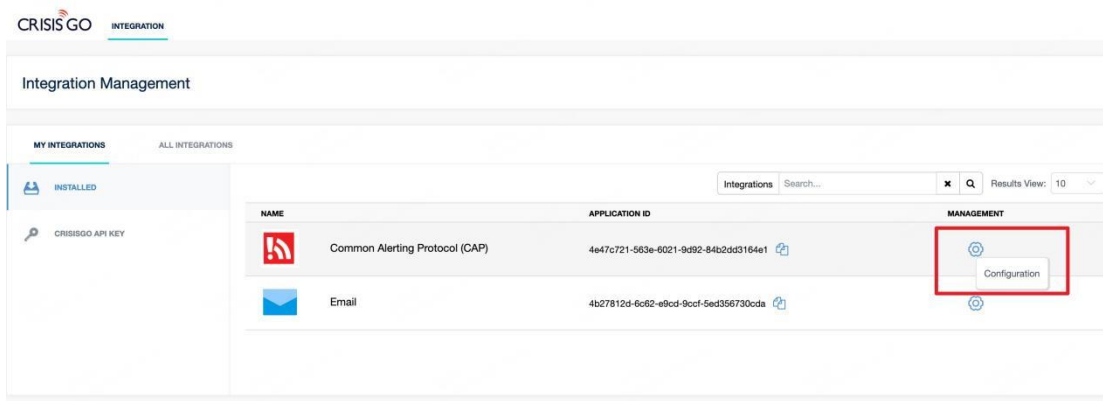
CRISISGO INTEGRATION

Integration Management

MY INTEGRATIONS ALL INTEGRATIONS

INSTALLED

CRISISGO API KEY

Integrations Search...

Results View: 10

| NAME | APPLICATION ID | MANAGEMENT |
|---|---|---|
| Common Alerting Protocol (CAP) | 4e47c721-563e-6021-9d92-84b2dd3164e1 | Configuration |
| Email | 4b27812d-6c62-e9cd-9ccf-5ed356730cda | |